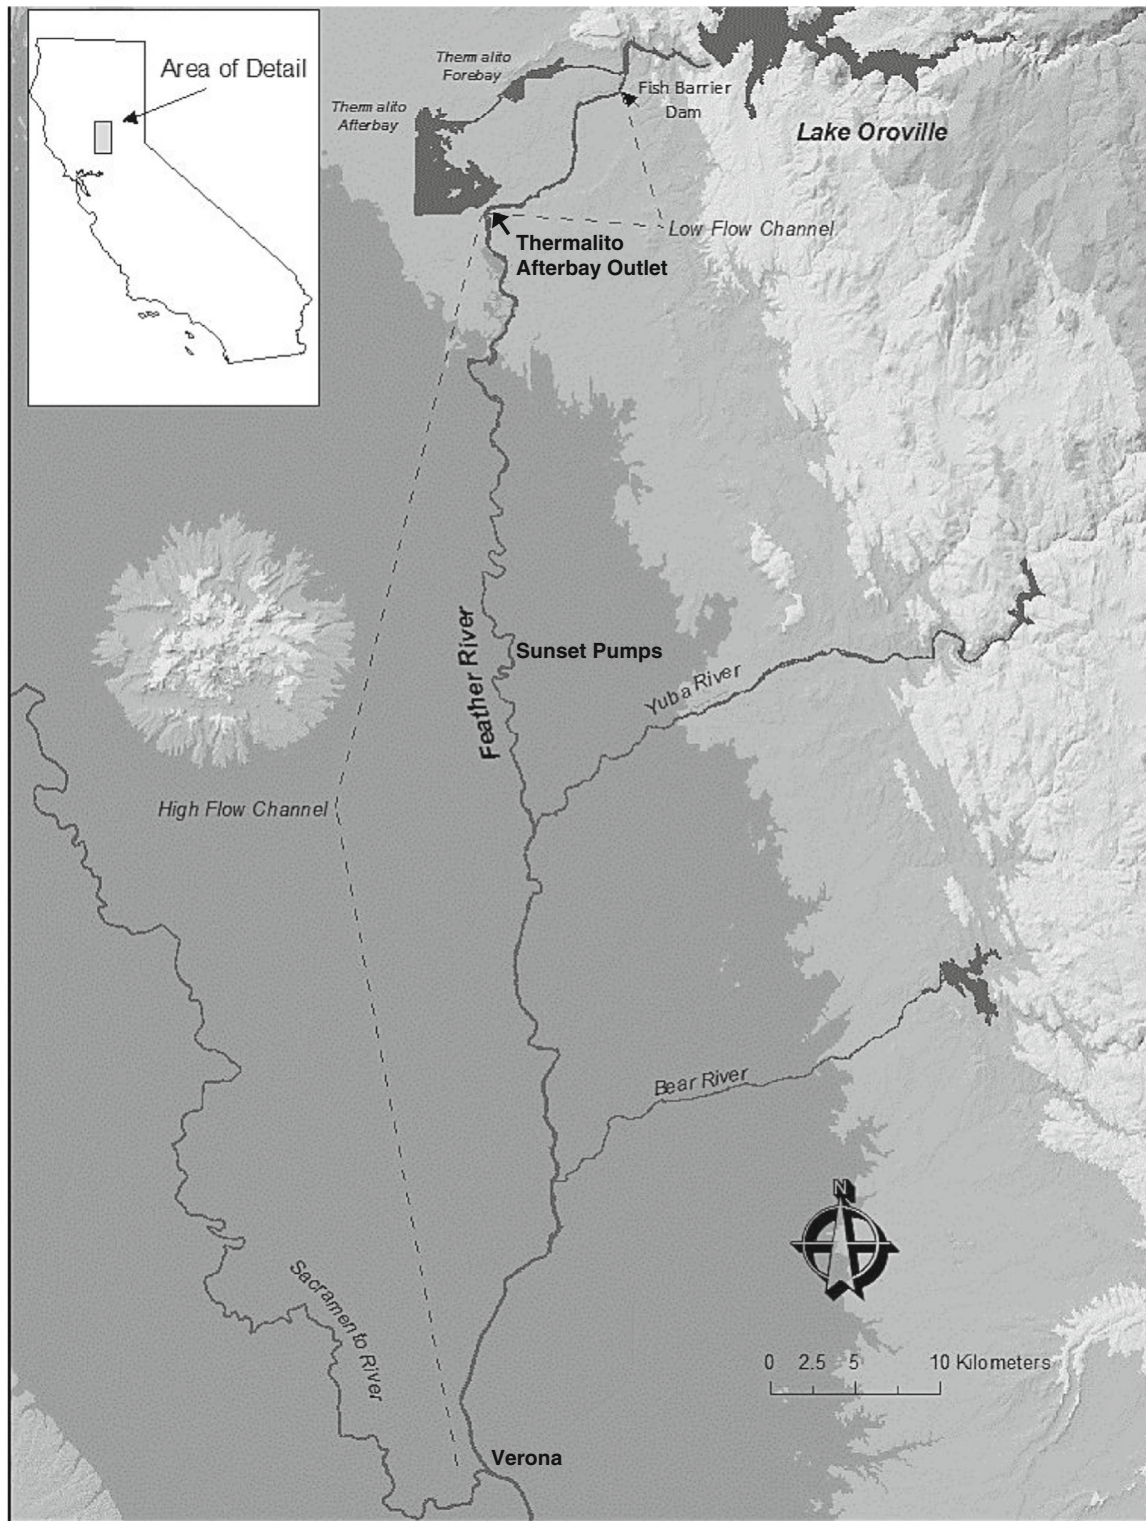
Area of Detail

Thermalito Forebay

Thermalito Afterbay

Fish Barrier Dam

Lake Oroville

Low Flow Channel

Thermalito Afterbay Outlet

Sunset Pumps

Feather River

Yuba River

High Flow Channel

Bear River

N

0 2.5 5 10 Kilometers

Sacramento River

Verona